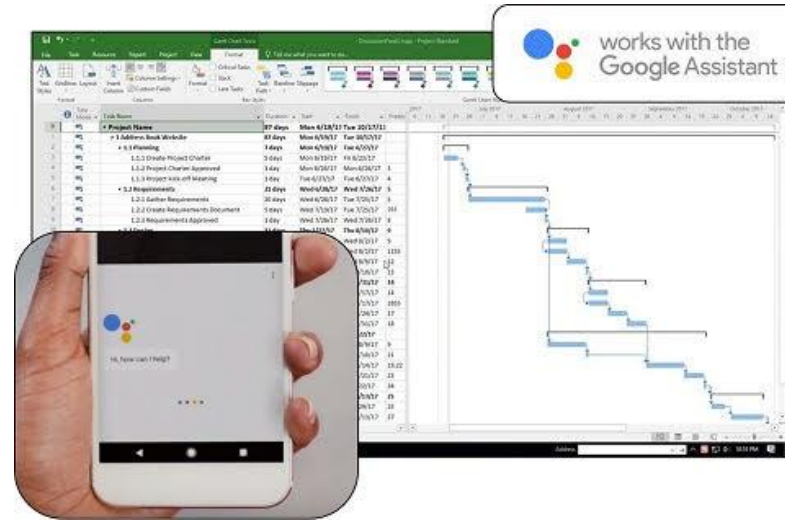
works with the Google Assistant

File Task Resource Report Project View Format

Gantt Chart Tools

Tell me what you want to do...

Project Standard

Critical Tasks
Slack
Late Tasks

| | Task Mode | Task Name | Duration | Start | Finish | Predecessors |
|---|---|---|---|---|---|---|
| 0 | | Project Name | 87 days | Mon 6/19/17 | Tue 10/17/17 | |
| 1 | | 1 Address Book Website | 87 days | Mon 6/19/17 | Tue 10/17/17 | |
| 2 | | 1.1 Planning | 3 days | Mon 6/19/17 | Fri 6/23/17 | |
| 3 | | 1.1.1 Create Project Charter | 5 days | Mon 6/19/17 | Fri 6/23/17 | |
| 4 | | 1.1.2 Project Charter Approved | 1 day | Mon 6/26/17 | Mon 6/26/17 | 3 |
| 5 | | 1.1.3 Project kick-off Meeting | 1 day | Tue 6/27/17 | Tue 6/27/17 | 4 |
| 6 | | 1.2 Requirements | 21 days | Wed 6/28/17 | Wed 7/26/17 | 5 |
| 7 | | 1.2.1 Gather Requirements | 20 days | Wed 6/28/17 | Tue 7/25/17 | 5 |
| 8 | | 1.2.2 Create Requirements Document | 5 days | Wed 7/19/17 | Tue 7/25/17 | 7SS |
| 9 | | 1.2.3 Requirements Approved | 1 day | Wed 7/26/17 | Wed 7/26/17 | 8 |

Hi, how can I help?